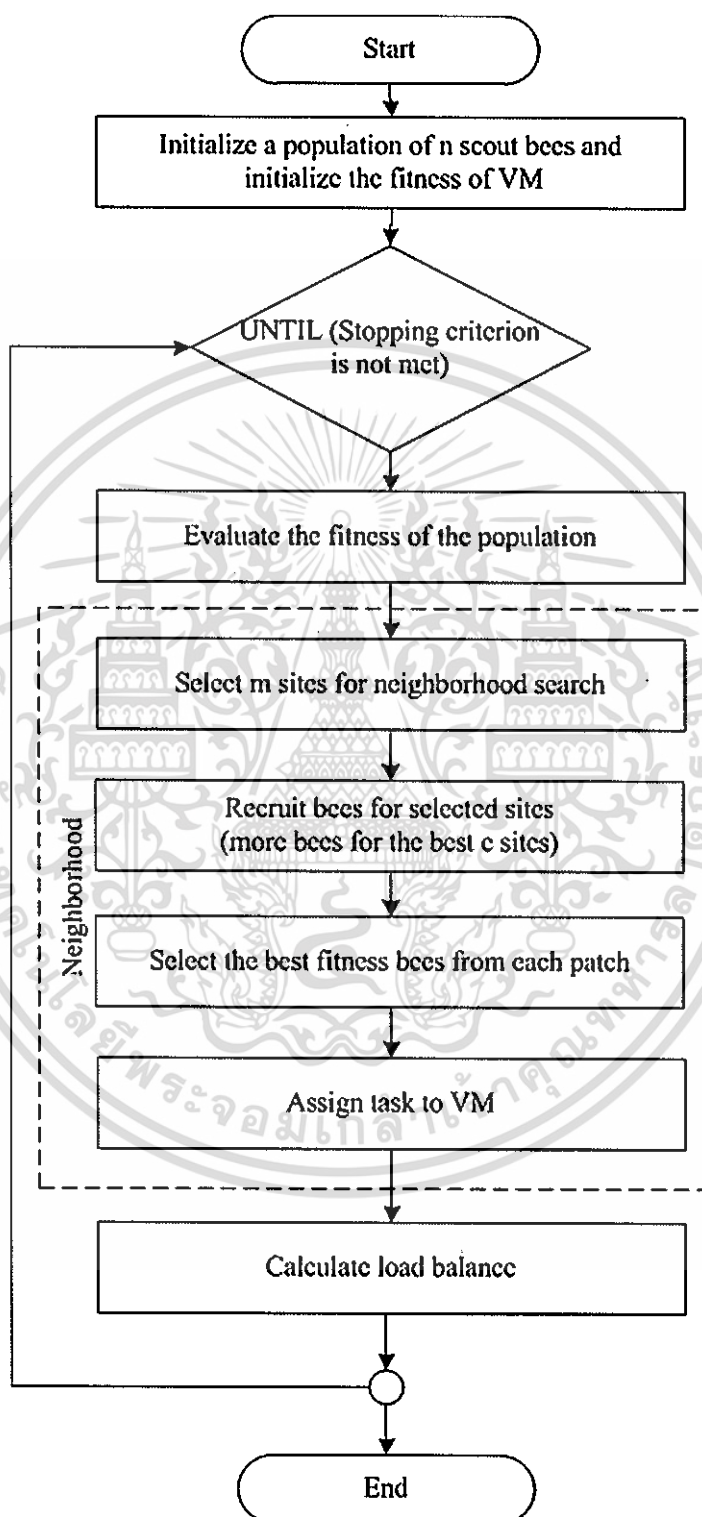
Start

Initialize a population of n scout bees and initialize the fitness of VM

UNTIL (Stopping criterion is not met)

Evaluate the fitness of the population

Select m sites for neighborhood search

Recruit bees for selected sites (more bees for the best e sites)

Neighborhood

Select the best fitness bees from each patch

Assign task to VM

Calculate load balance

End